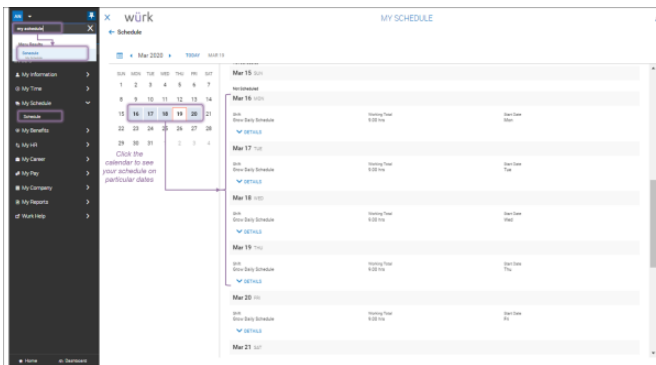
my schedule
Menu Results
Schedule
würk
MY SCHEDULE
← Schedule
Mar 2020 TODAY MAR 15
SUN MON TUE WED THU FRI SAT
1 2 3 4 5 6 7
8 9 10 11 12 13 14
15 16 17 18 19 20 21
22 23 24 25 26 27 28
29 30 31 1 2 3 4
Click the calendar to see your schedule on particular dates
My Information
My Time
My Schedule
Schedule
My Benefits
My HR
My Career
My Pay
My Company
My Reports
Work Help
Home
Dashboard
Mar 15 SUN
Not Scheduled
Mar 16 MON
Shift
Show Daily Schedule
Working Total
9.00 hrs
Start Date
Mon
DETAILS
Mar 17 TUE
Shift
Show Daily Schedule
Working Total
9.00 hrs
Start Date
Tue
DETAILS
Mar 18 WED
Shift
Show Daily Schedule
Working Total
9.00 hrs
Start Date
Wed
DETAILS
Mar 19 THU
Shift
Show Daily Schedule
Working Total
9.00 hrs
Start Date
Thu
DETAILS
Mar 20 FRI
Shift
Show Daily Schedule
Working Total
9.00 hrs
Start Date
Fri
DETAILS
Mar 21 SAT